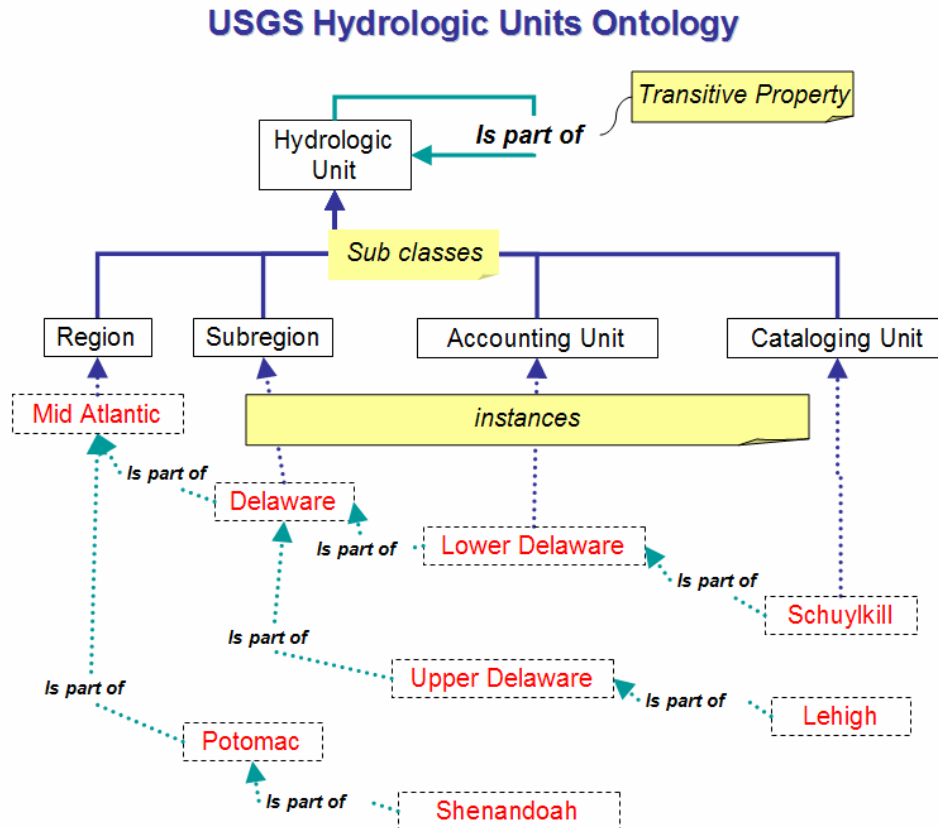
USGS Hydrologic Units Ontology

Transitive Property

Hydrologic Unit

Is part of

Sub classes

Region

Subregion

Accounting Unit

Cataloging Unit

Mid Atlantic

instances

Is part of

Delaware

Is part of

Lower Delaware

Is part of

Schuylkill

Is part of

Upper Delaware

Is part of

Lehigh

Is part of

Potomac

Is part of

Shenandoah